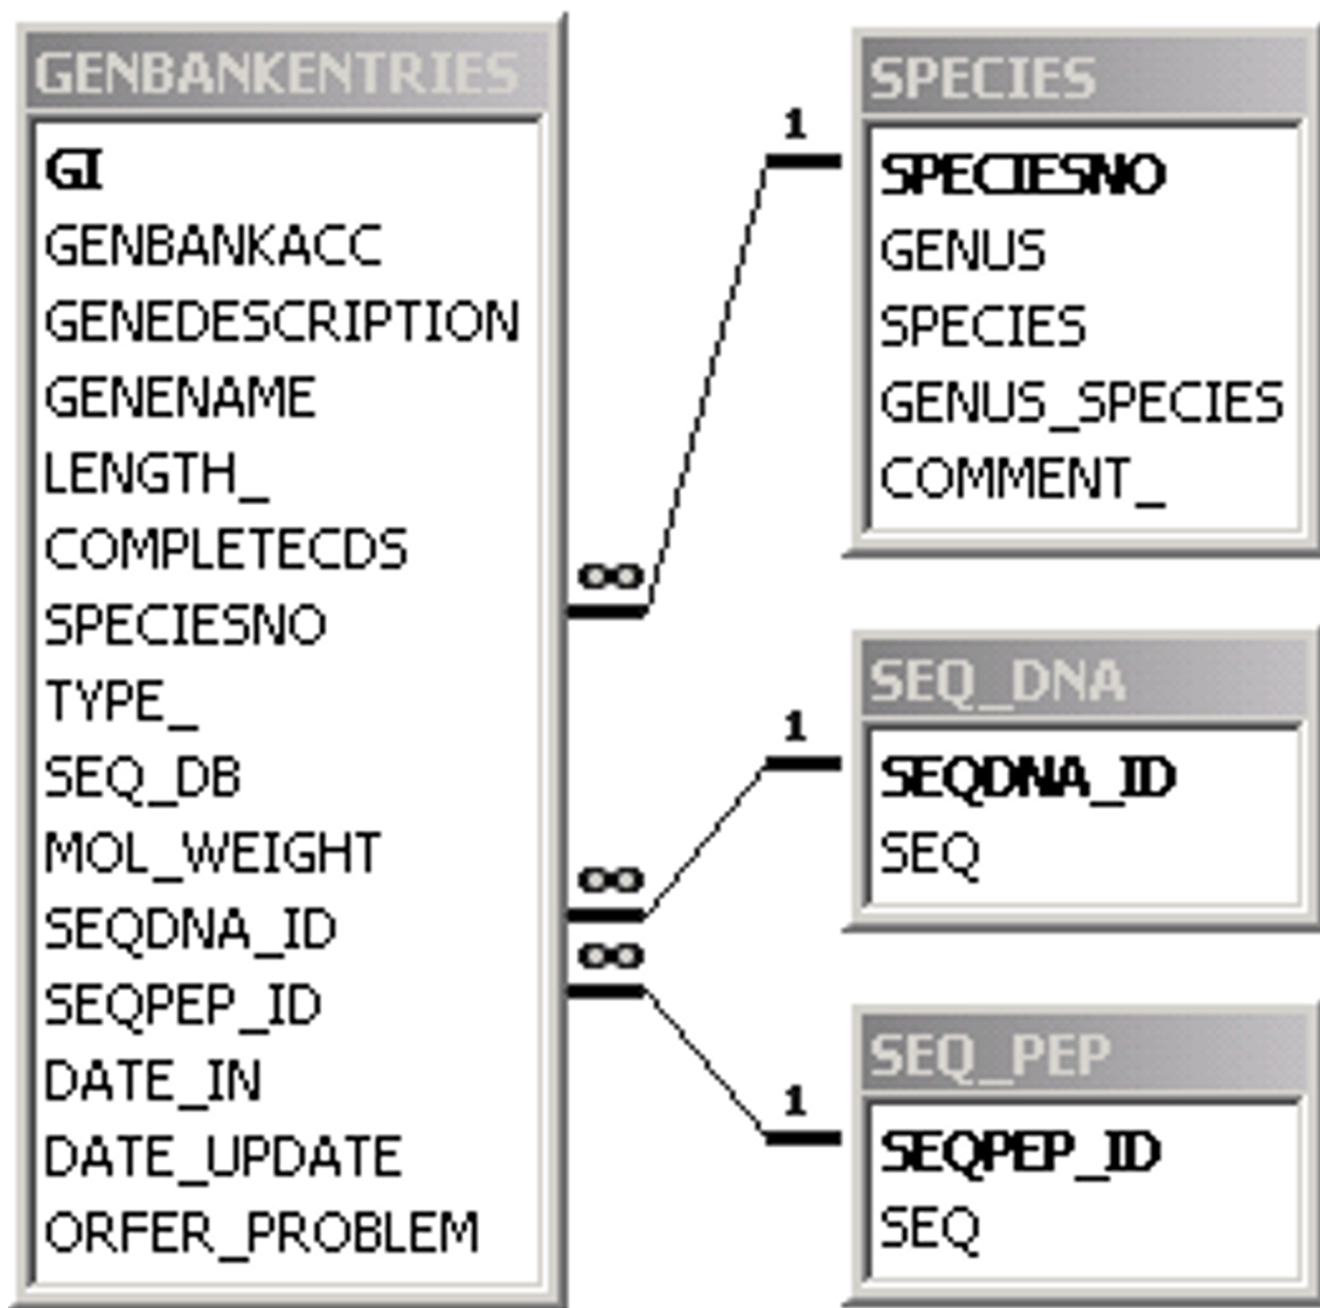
GENBANKENTRIES
GI
GENBANKACC
GENEDESCRIPTION
GENENAME
LENGTH_
COMPLETECDS
SPECIESNO
TYPE_
SEQ_DB
MOL_WEIGHT
SEQDNA_ID
SEQPEP_ID
DATE_IN
DATE_UPDATE
ORFER_PROBLEM

SPECIES
SPECIESNO
GENUS
SPECIES
GENUS_SPECIES
COMMENT_

SEQ_DNA
SEQDNA_ID
SEQ

SEQ_PEP
SEQPEP_ID
SEQ

1
$\infty$
1
$\infty$
$\infty$
1